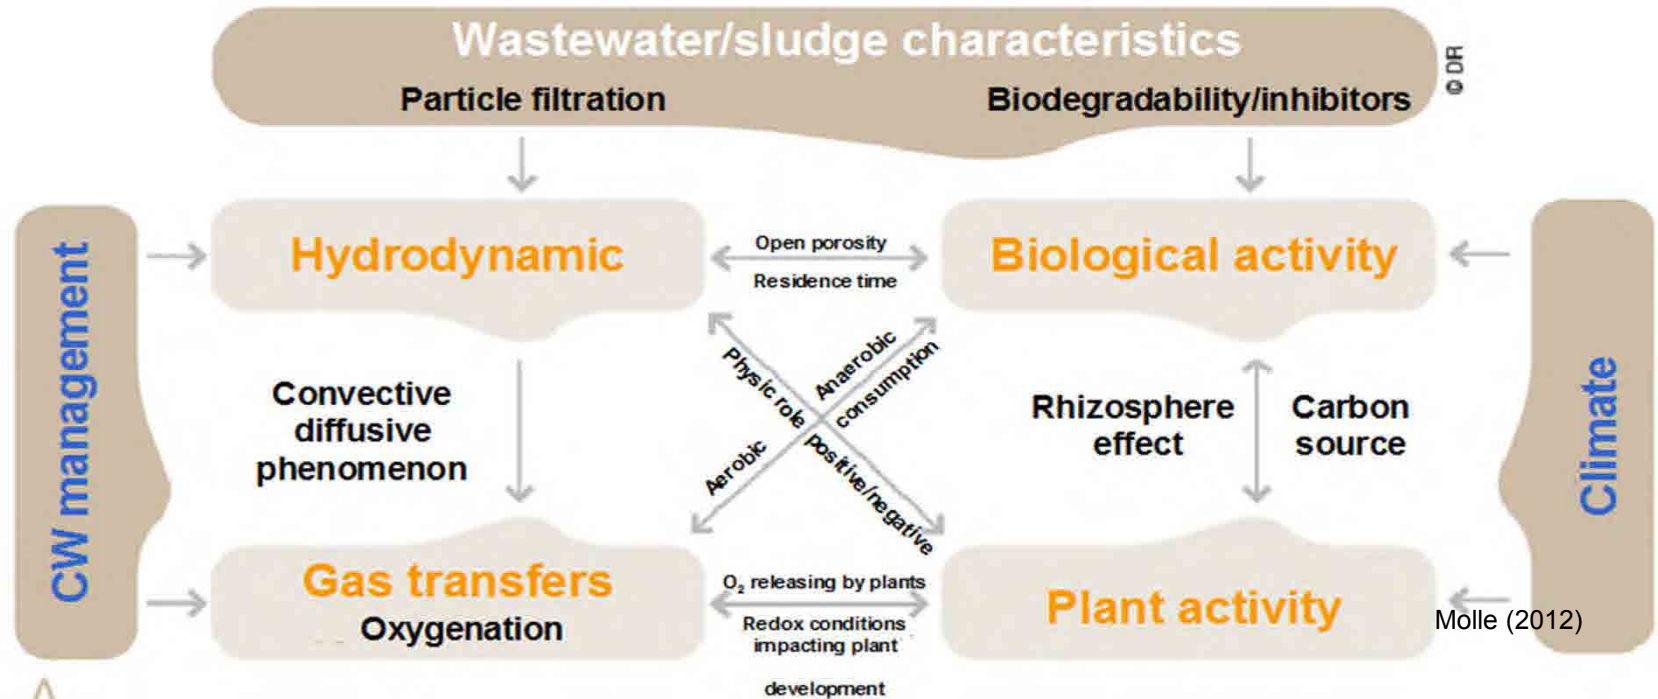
Wastewater/sludge characteristics

© DR

Particle filtration

Biodegradability/inhibitors

CW management

Hydrodynamic

Open porosity

Residence time

Biological activity

Climate

Convective diffusive phenomenon

Physic role

Anaerobic consumption

Aerobic

positive/negative

Rhizosphere effect

Carbon source

Gas transfers

Oxygenation

$O_2$ releasing by plants

Redox conditions impacting plant development

Plant activity

Molle (2012)